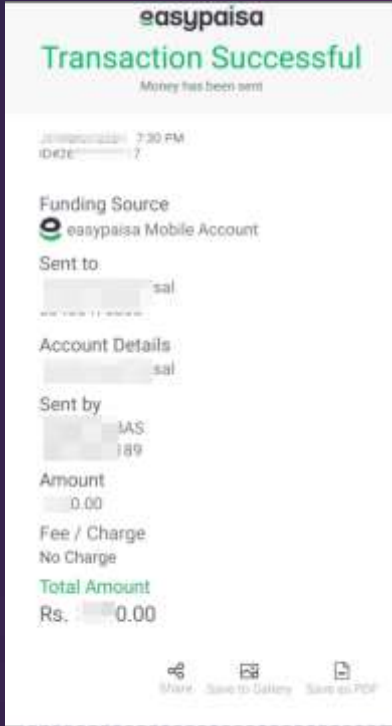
easypaisa
Transaction Successful
Money has been sent

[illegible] 7:30 PM
ID#26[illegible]7

Funding Source
easypaisa Mobile Account

Sent to
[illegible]sal
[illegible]

Account Details
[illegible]sal

Sent by
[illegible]AS
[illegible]189

Amount
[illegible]0.00

Fee / Charge
No Charge

Total Amount
Rs. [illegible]0.00

Share Save to Gallery Save as PDF